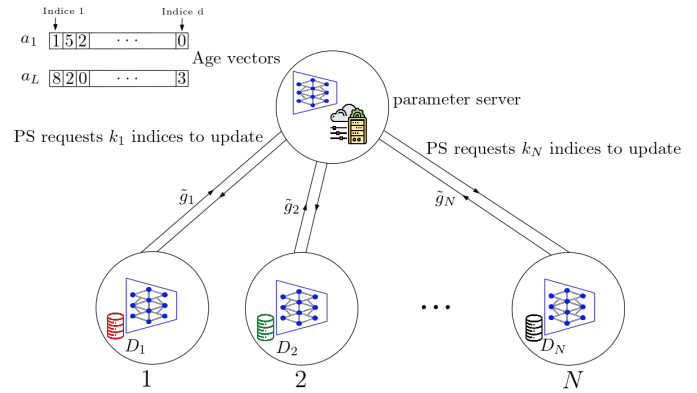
Indice 1

Indice d

$a_1$ | 1 | 5 | 2 | $\cdots$ | 0 |

$a_L$ | 8 | 2 | 0 | $\cdots$ | 3 |

Age vectors

parameter server

PS requests $k_1$ indices to update

PS requests $k_N$ indices to update

$\tilde{g}_1$

$\tilde{g}_2$

$\tilde{g}_N$

$D_1$

$D_2$

$D_N$

1

2

$\cdots$

$N$